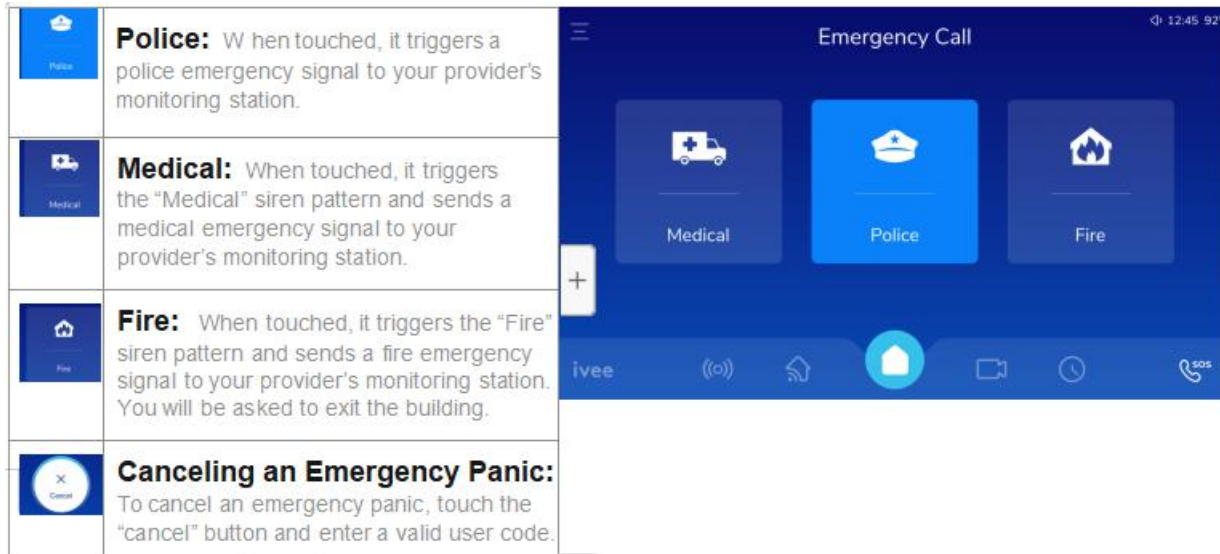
| | |
|---|---|
| Police | **Police:** W hen touched, it triggers a police emergency signal to your provider's monitoring station. |
| Medical | **Medical:** When touched, it triggers the "Medical" siren pattern and sends a medical emergency signal to your provider's monitoring station. |
| Fire | **Fire:** When touched, it triggers the "Fire" siren pattern and sends a fire emergency signal to your provider's monitoring station. You will be asked to exit the building. |
| × Cancel | **Canceling an Emergency Panic:** To cancel an emergency panic, touch the "cancel" button and enter a valid user code. |

12:45 92

Emergency Call

Medical

Police

Fire

+

ivee

SOS